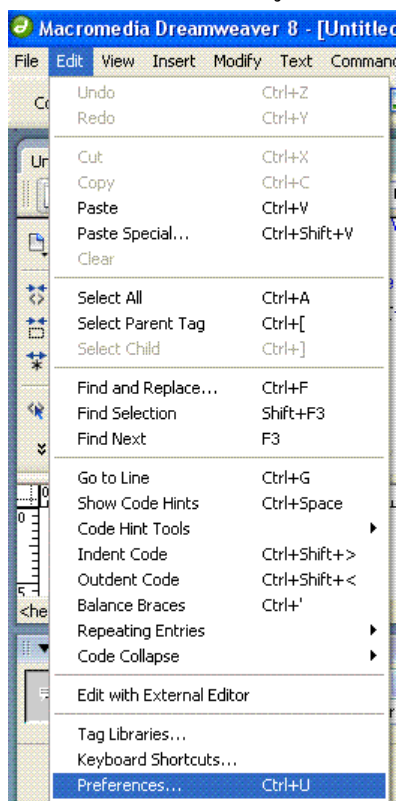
Macromedia Dreamweaver 8 - [Untitled

File Edit View Insert Modify Text Command

Undo Ctrl+Z
Redo Ctrl+Y

Cut Ctrl+X
Copy Ctrl+C
Paste Ctrl+V
Paste Special... Ctrl+Shift+V
Clear

Select All Ctrl+A
Select Parent Tag Ctrl+[
Select Child Ctrl+]

Find and Replace... Ctrl+F
Find Selection Shift+F3
Find Next F3

Go to Line Ctrl+G
Show Code Hints Ctrl+Space
Code Hint Tools
Indent Code Ctrl+Shift+>
Outdent Code Ctrl+Shift+<
Balance Braces Ctrl+'
Repeating Entries
Code Collapse

Edit with External Editor

Tag Libraries...
Keyboard Shortcuts...
Preferences... Ctrl+U

<he